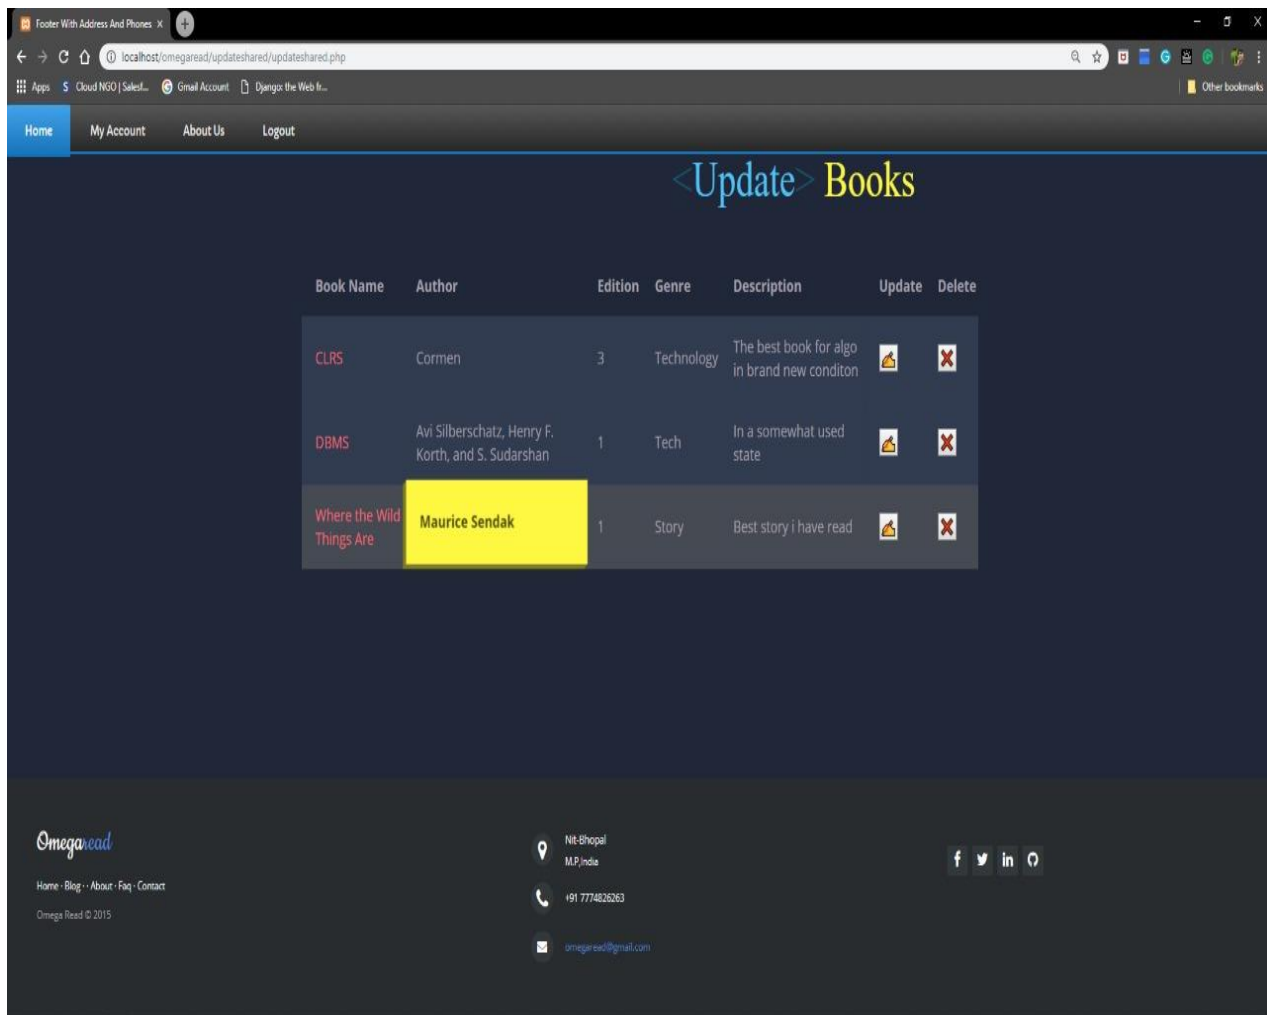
Footer With Address And Phones ×

localhost/omegaread/updateshared/updateshared.php

Apps Cloud NGO | Salesf... Gmail Account Django: the Web fr... Other bookmarks

Home My Account About Us Logout

<Update> Books

| Book Name | Author | Edition | Genre | Description | Update | Delete |
|---|---|---|---|---|---|---|
| CLRS | Cormen | 3 | Technology | The best book for algo in brand new conditon | | |
| DBMS | Avi Silberschatz, Henry F. Korth, and S. Sudarshan | 1 | Tech | In a somewhat used state | | |
| Where the Wild Things Are | Maurice Sendak | 1 | Story | Best story i have read | | |

Omegaread

Home · Blog · · About · Faq · Contact

Omega Read © 2015

Nit-Bhopal
M.P,India

+91 7774826263

omegaread@gmail.com